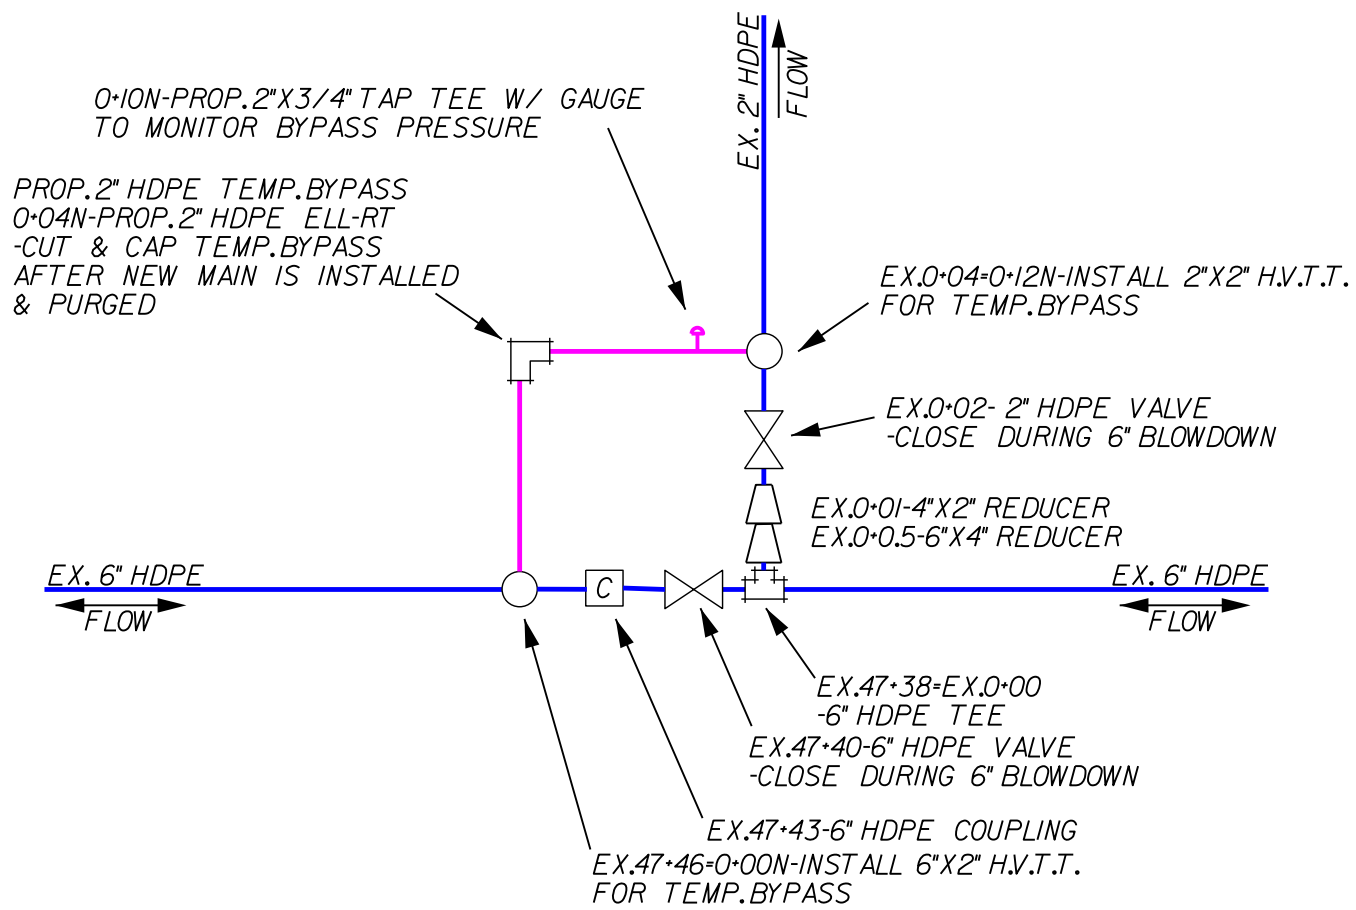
EX. 2" HDPE

FLOW

0+10N-PROP.2"X3/4" TAP TEE W/ GAUGE
TO MONITOR BYPASS PRESSURE

PROP.2" HDPE TEMP.BYPASS
0+04N-PROP.2" HDPE ELL-RT
-CUT & CAP TEMP.BYPASS
AFTER NEW MAIN IS INSTALLED
& PURGED

EX.0+04=0+12N-INSTALL 2"X2" H.V.T.T.
FOR TEMP.BYPASS

EX.0+02- 2" HDPE VALVE
-CLOSE DURING 6" BLOWDOWN

EX.0+01-4"X2" REDUCER
EX.0+0.5-6"X4" REDUCER

EX. 6" HDPE

FLOW

C

EX. 6" HDPE

FLOW

EX.47+38=EX.0+00
-6" HDPE TEE

EX.47+40-6" HDPE VALVE
-CLOSE DURING 6" BLOWDOWN

EX.47+43-6" HDPE COUPLING

EX.47+46=0+00N-INSTALL 6"X2" H.V.T.T.
FOR TEMP.BYPASS